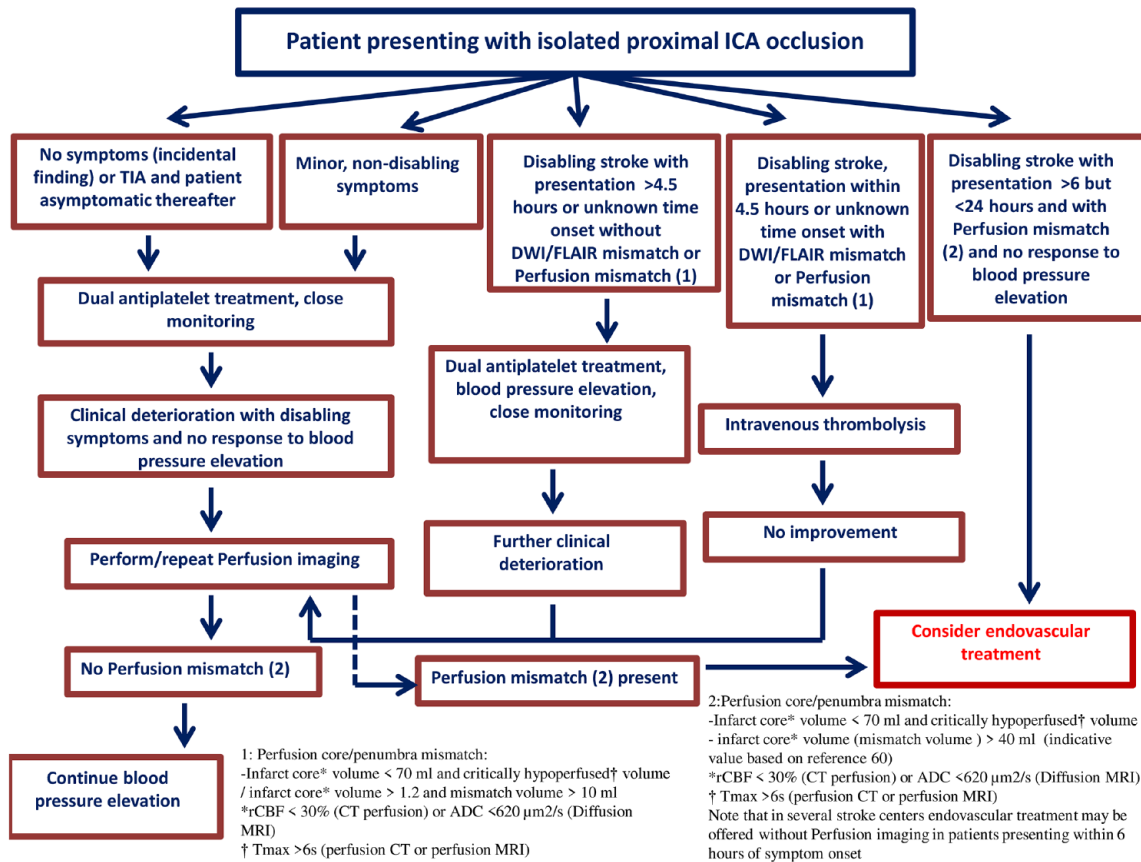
Patient presenting with isolated proximal ICA occlusion

No symptoms (incidental finding) or TIA and patient asymptomatic thereafter

Minor, non-disabling symptoms

Disabling stroke with presentation >4.5 hours or unknown time onset without DWI/FLAIR mismatch or Perfusion mismatch (1)

Disabling stroke, presentation within 4.5 hours or unknown time onset with DWI/FLAIR mismatch or Perfusion mismatch (1)

Disabling stroke with presentation >6 but <24 hours and with Perfusion mismatch (2) and no response to blood pressure elevation

Dual antiplatelet treatment, close monitoring

Dual antiplatelet treatment, blood pressure elevation, close monitoring

Intravenous thrombolysis

Clinical deterioration with disabling symptoms and no response to blood pressure elevation

Further clinical deterioration

No improvement

Perform/repeat Perfusion imaging

Consider endovascular treatment

No Perfusion mismatch (2)

Perfusion mismatch (2) present

Continue blood pressure elevation

1: Perfusion core/penumbra mismatch:
-Infarct core* volume < 70 ml and critically hypoperfused† volume / infarct core* volume > 1.2 and mismatch volume > 10 ml
*rCBF < 30% (CT perfusion) or ADC <620 µm2/s (Diffusion MRI)
† Tmax >6s (perfusion CT or perfusion MRI)

2:Perfusion core/penumbra mismatch:
-Infarct core* volume < 70 ml and critically hypoperfused† volume
- infarct core* volume (mismatch volume ) > 40 ml (indicative value based on reference 60)
*rCBF < 30% (CT perfusion) or ADC <620 µm2/s (Diffusion MRI)
† Tmax >6s (perfusion CT or perfusion MRI)
Note that in several stroke centers endovascular treatment may be offered without Perfusion imaging in patients presenting within 6 hours of symptom onset